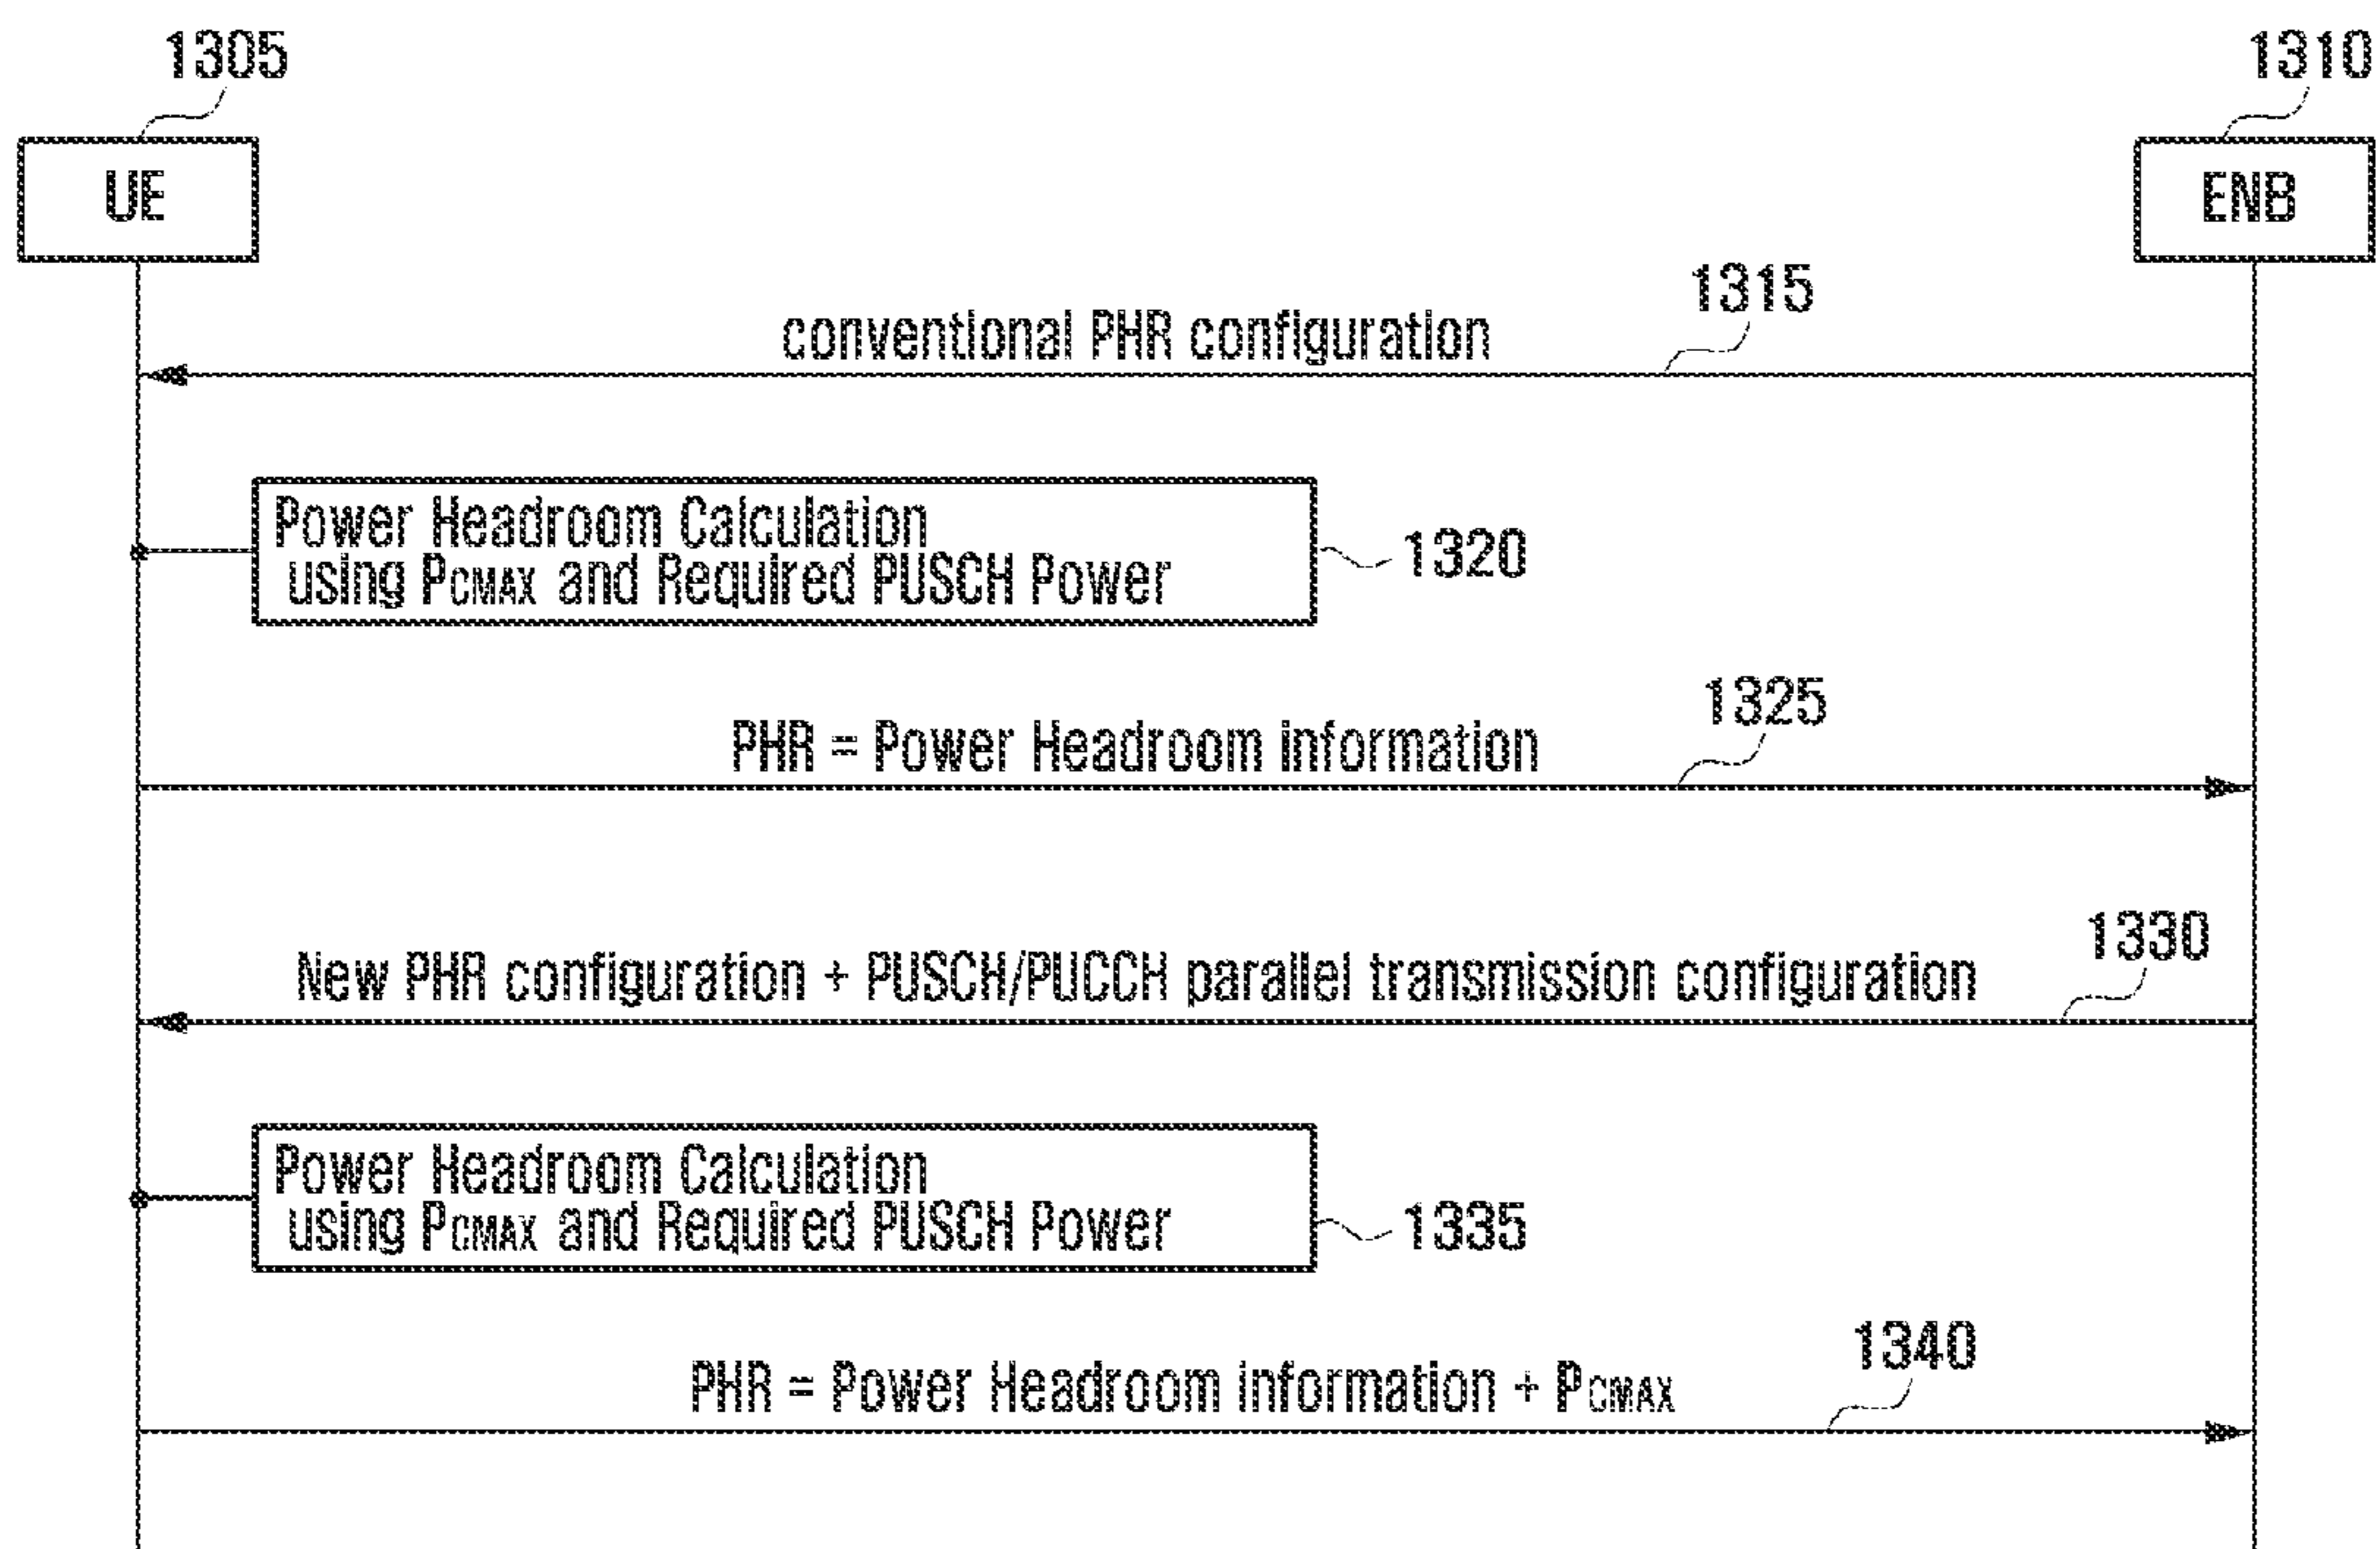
1305

UE

1310

ENB

1315

conventional PHR configuration

Power Headroom Calculation using $P_{CMAX}$ and Required PUSCH Power

1320

1325

PHR = Power Headroom information

1330

New PHR configuration + PUSCH/PUCCH parallel transmission configuration

Power Headroom Calculation using $P_{CMAX}$ and Required PUSCH Power

1335

1340

PHR = Power Headroom information + $P_{CMAX}$